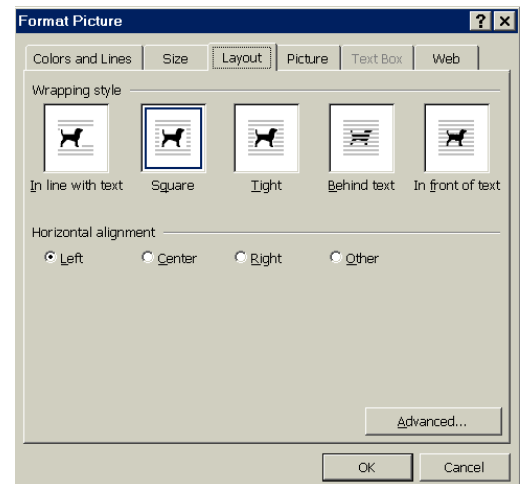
Format Picture

?

X

Colors and Lines

Size

Layout

Picture

Text Box

Web

Wrapping style

In line with text

Square

Tight

Behind text

In front of text

Horizontal alignment

Left

Center

Right

Other

Advanced...

OK

Cancel